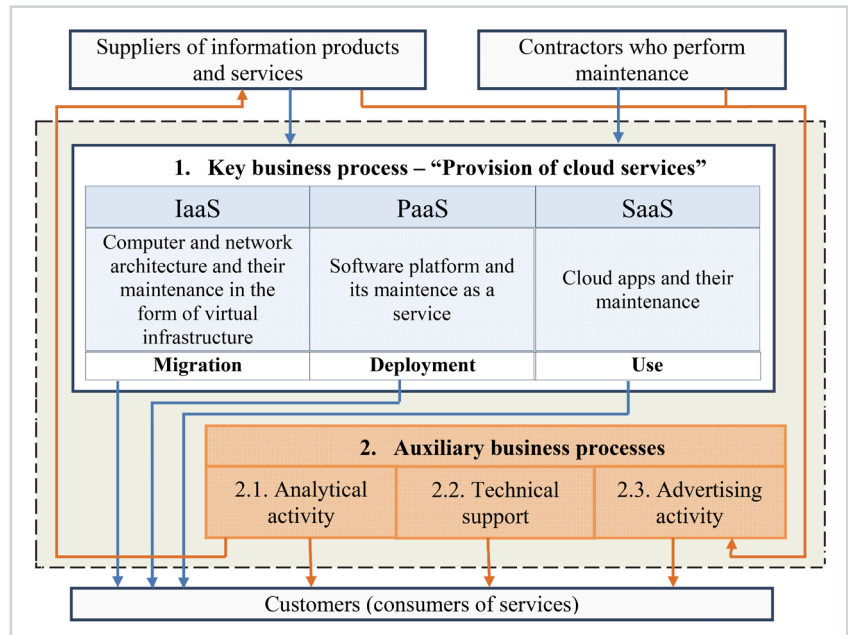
Suppliers of information products and services

Contractors who perform maintenance

1. Key business process – “Provision of cloud services”

| IaaS | PaaS | SaaS |
|---|---|---|
| Computer and network architecture and their maintenance in the form of virtual infrastructure | Software platform and its maintence as a service | Cloud apps and their maintenance |
| Migration | Deployment | Use |

2. Auxiliary business processes

2.1. Analytical activity

2.2. Technical support

2.3. Advertising activity

Customers (consumers of services)